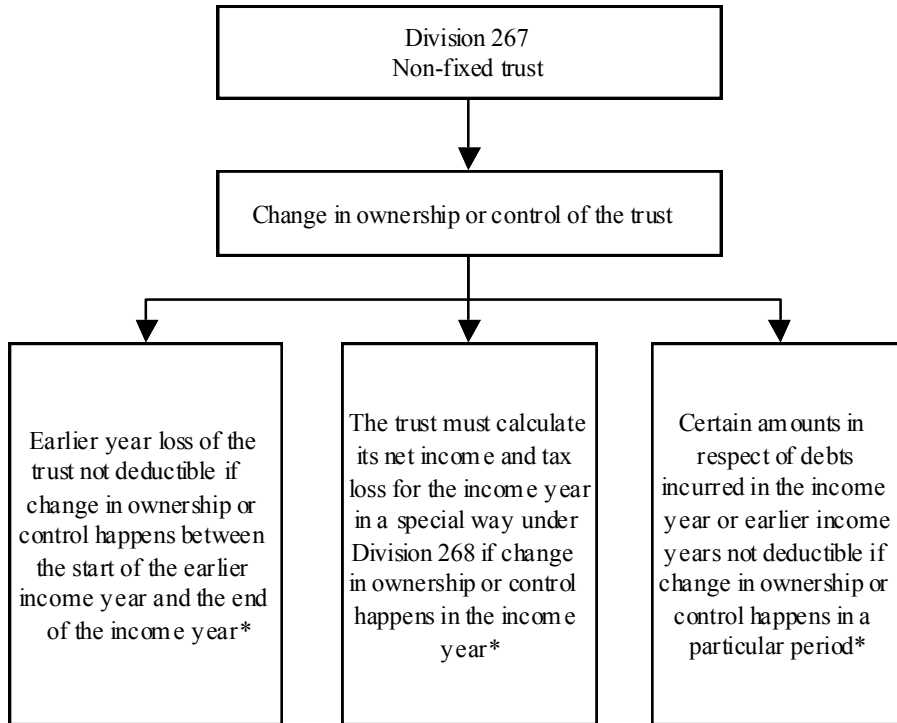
Division 267
Non-fixed trust

Change in ownership or control of the trust

Earlier year loss of the trust not deductible if change in ownership or control happens between the start of the earlier income year and the end of the income year*

The trust must calculate its net income and tax loss for the income year in a special way under Division 268 if change in ownership or control happens in the income year*

Certain amounts in respect of debts incurred in the income year or earlier income years not deductible if change in ownership or control happens in a particular period*